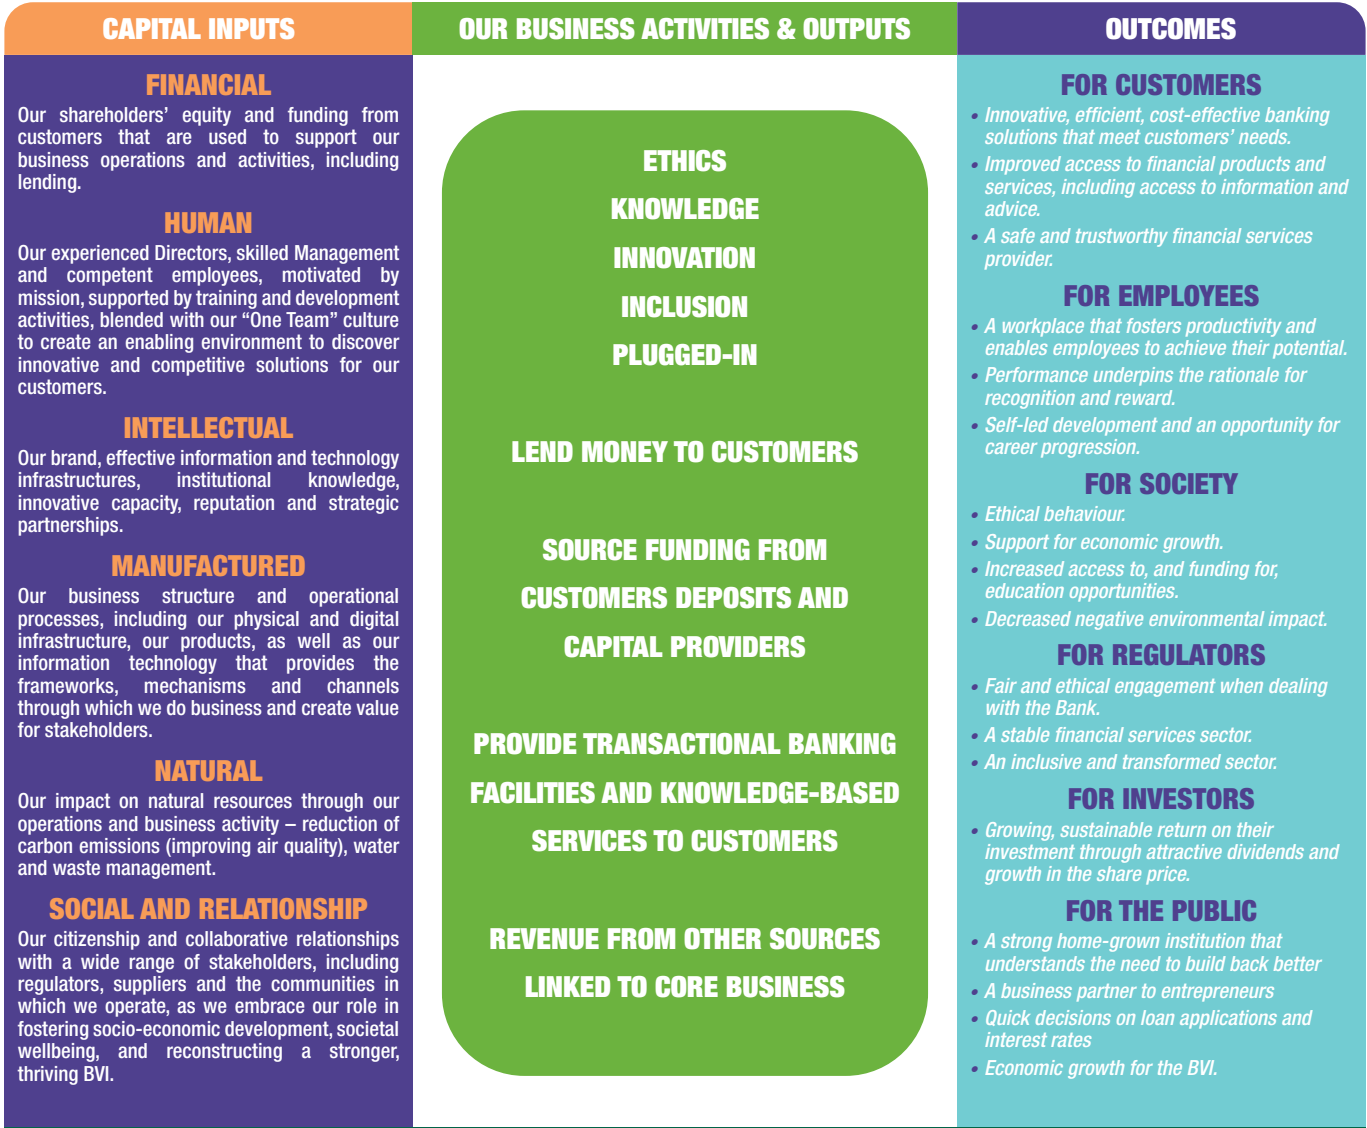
CAPITAL INPUTS

FINANCIAL
Our shareholders' equity and funding from customers that are used to support our business operations and activities, including lending.

HUMAN
Our experienced Directors, skilled Management and competent employees, motivated by mission, supported by training and development activities, blended with our "One Team" culture to create an enabling environment to discover innovative and competitive solutions for our customers.

INTELLECTUAL
Our brand, effective information and technology infrastructures, institutional knowledge, innovative capacity, reputation and strategic partnerships.

MANUFACTURED
Our business structure and operational processes, including our physical and digital infrastructure, our products, as well as our information technology that provides the frameworks, mechanisms and channels through which we do business and create value for stakeholders.

NATURAL
Our impact on natural resources through our operations and business activity – reduction of carbon emissions (improving air quality), water and waste management.

SOCIAL AND RELATIONSHIP
Our citizenship and collaborative relationships with a wide range of stakeholders, including regulators, suppliers and the communities in which we operate, as we embrace our role in fostering socio-economic development, societal wellbeing, and reconstructing a stronger, thriving BVI.

OUR BUSINESS ACTIVITIES & OUTPUTS

ETHICS
KNOWLEDGE
INNOVATION
INCLUSION
PLUGGED-IN

LEND MONEY TO CUSTOMERS

SOURCE FUNDING FROM CUSTOMERS DEPOSITS AND CAPITAL PROVIDERS

PROVIDE TRANSACTIONAL BANKING FACILITIES AND KNOWLEDGE-BASED SERVICES TO CUSTOMERS

REVENUE FROM OTHER SOURCES LINKED TO CORE BUSINESS

OUTCOMES

FOR CUSTOMERS
• Innovative, efficient, cost-effective banking solutions that meet customers' needs.
• Improved access to financial products and services, including access to information and advice.
• A safe and trustworthy financial services provider.

FOR EMPLOYEES
• A workplace that fosters productivity and enables employees to achieve their potential.
• Performance underpins the rationale for recognition and reward.
• Self-led development and an opportunity for career progression.

FOR SOCIETY
• Ethical behaviour.
• Support for economic growth.
• Increased access to, and funding for, education opportunities.
• Decreased negative environmental impact.

FOR REGULATORS
• Fair and ethical engagement when dealing with the Bank.
• A stable financial services sector.
• An inclusive and transformed sector.

FOR INVESTORS
• Growing, sustainable return on their investment through attractive dividends and growth in the share price.

FOR THE PUBLIC
• A strong home-grown institution that understands the need to build back better
• A business partner to entrepreneurs
• Quick decisions on loan applications and interest rates
• Economic growth for the BVI.